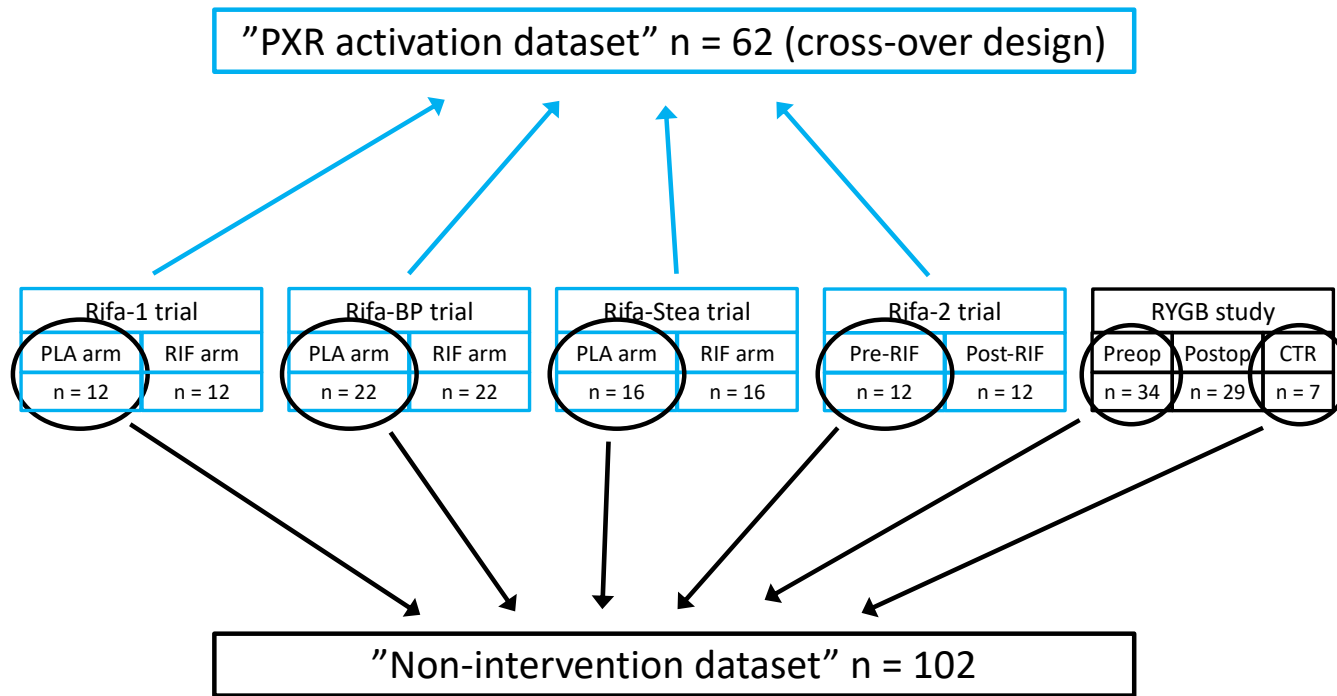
”PXR activation dataset” n = 62 (cross-over design)

| Rifa-1 trial | |
|---|---|
| PLA arm | RIF arm |
| n = 12 | n = 12 |

| Rifa-BP trial | |
|---|---|
| PLA arm | RIF arm |
| n = 22 | n = 22 |

| Rifa-Stea trial | |
|---|---|
| PLA arm | RIF arm |
| n = 16 | n = 16 |

| Rifa-2 trial | |
|---|---|
| Pre-RIF | Post-RIF |
| n = 12 | n = 12 |

| RYGB study | | |
|---|---|---|
| Preop | Postop | CTR |
| n = 34 | n = 29 | n = 7 |

”Non-intervention dataset” n = 102